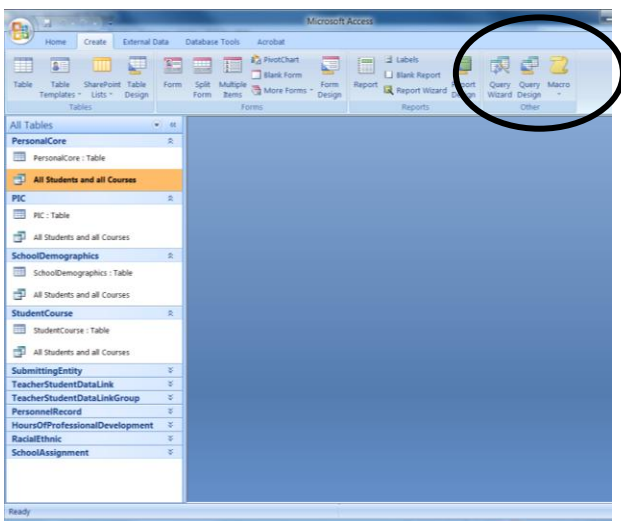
Microsoft Access

Home Create External Data Database Tools Acrobat

Table Table Templates SharePoint Lists Table Design
Tables

Form Split Form Multiple Items PivotChart Blank Form More Forms Form Design
Forms

Report Labels Blank Report Report Wizard Report Design
Reports

Query Wizard Query Design Macro
Other

All Tables

PersonalCore
PersonalCore : Table
All Students and all Courses

PIC
PIC : Table
All Students and all Courses

SchoolDemographics
SchoolDemographics : Table
All Students and all Courses

StudentCourse
StudentCourse : Table
All Students and all Courses

SubmittingEntity
TeacherStudentDataLink
TeacherStudentDataLinkGroup
PersonnelRecord
HoursOfProfessionalDevelopment
RacialEthnic
SchoolAssignment

Ready